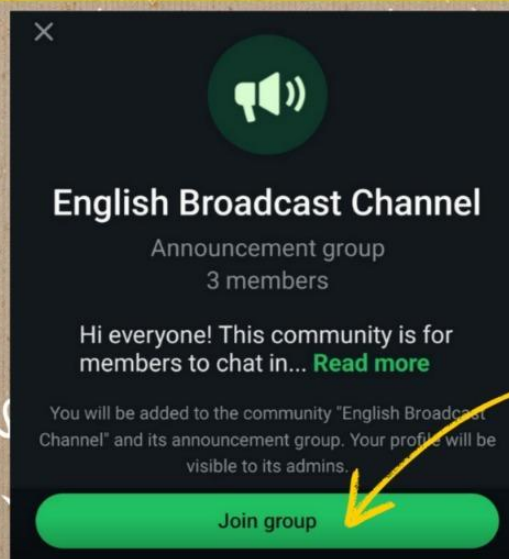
×

English Broadcast Channel

Announcement group
3 members

Hi everyone! This community is for members to chat in... Read more

You will be added to the community "English Broadcast Channel" and its announcement group. Your profile will be visible to its admins.

Join group